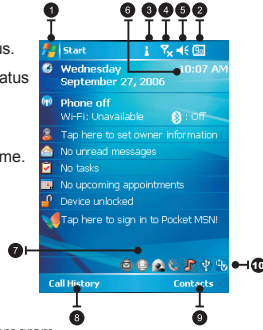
1
6
3
4
5
2
us.
atus
me.
Start
Wednesday
September 27, 2006
10:07 AM
Phone off
Wi-Fi: Unavailable
: Off
Tap here to set owner information
No unread messages
No tasks
No upcoming appointments
Device unlocked
Tap here to sign in to Pocket MSN!
7
10
Call History
Contacts
8
9
program.